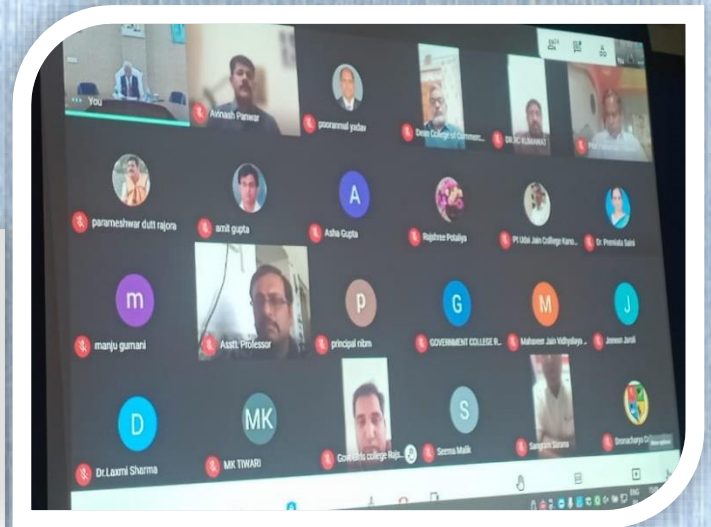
You
Avinash Panwar
pooranmal yadav
Dean College of Commer...
DR SC KUMAWAT
Prof. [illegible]
parameshwar dutt rajora
amit gupta
A
Asha Gupta
Rajshree Polaliya
Pt Udai Jain College Kan...
Dr. Premlata Sahni
m
manju gurnani
Asstt. Professor
p
principal nibm
G
GOVERNMENT COLLEGE R...
M
Mahaveer Jain Vidhyalaya ...
J
Jeevan Jaroli
D
Dr.Laxmi Sharma
MK
MK TIWARI
Govt girls college Raja...
S
Seema Malik
Sangram Sirana
Dronacharya C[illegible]